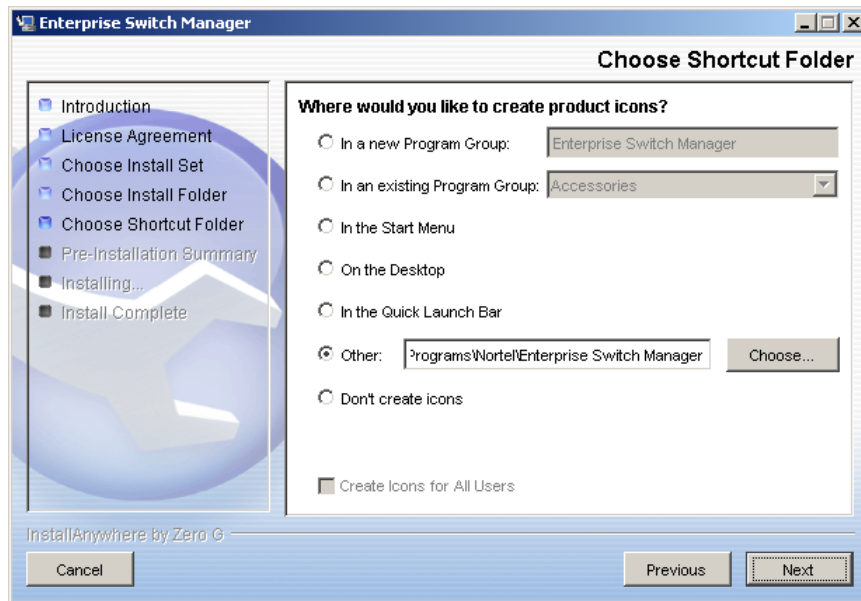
Enterprise Switch Manager

Choose Shortcut Folder

Introduction
License Agreement
Choose Install Set
Choose Install Folder
Choose Shortcut Folder
Pre-Installation Summary
Installing...
Install Complete

Where would you like to create product icons?

In a new Program Group: Enterprise Switch Manager

In an existing Program Group: Accessories

In the Start Menu

On the Desktop

In the Quick Launch Bar

Other: 'rograms\Nortel\Enterprise Switch Manager Choose...

Don't create icons

Create Icons for All Users

InstallAnywhere by Zero G

Cancel

Previous Next